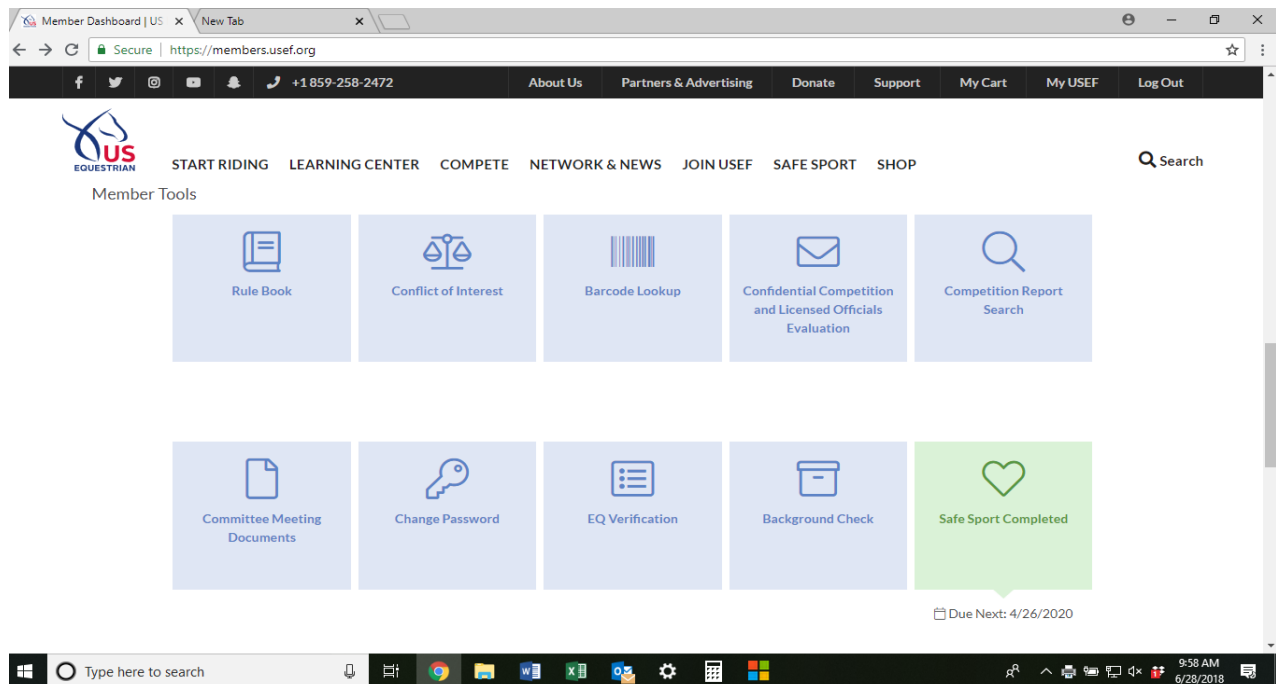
Member Dashboard | US ×
New Tab ×

Secure | https://members.usef.org

+1 859-258-2472
About Us
Partners & Advertising
Donate
Support
My Cart
My USEF
Log Out

US EQUESTRIAN
START RIDING
LEARNING CENTER
COMPETE
NETWORK & NEWS
JOIN USEF
SAFE SPORT
SHOP
Search

Member Tools

Rule Book
Conflict of Interest
Barcode Lookup
Confidential Competition and Licensed Officials Evaluation
Competition Report Search

Committee Meeting Documents
Change Password
EQ Verification
Background Check
Safe Sport Completed

Due Next: 4/26/2020

Type here to search
9:58 AM
6/28/2018